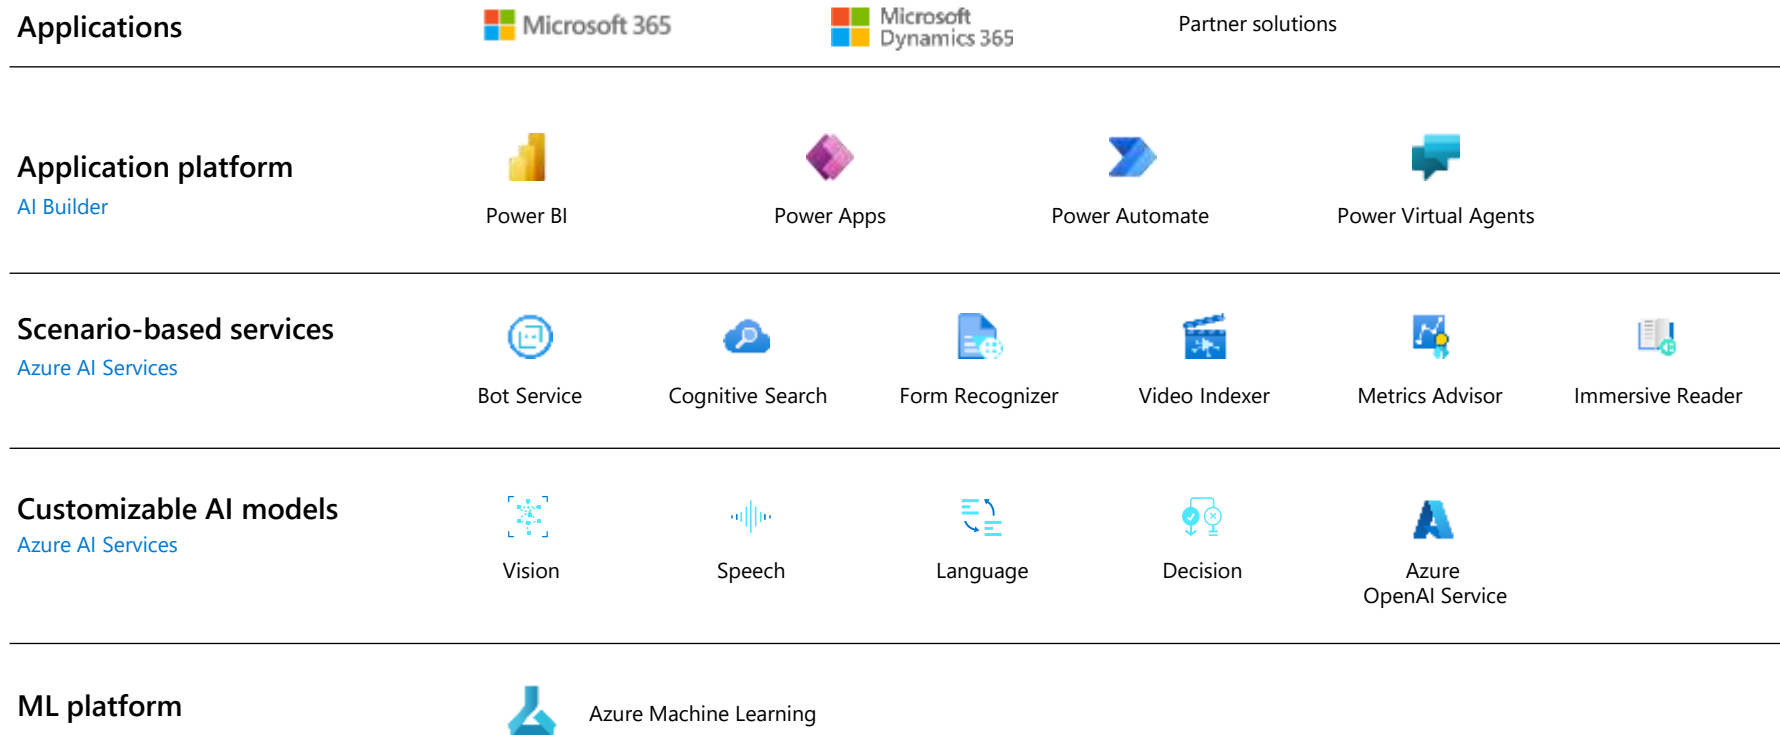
Applications

Microsoft 365

Microsoft Dynamics 365

Partner solutions

Application platform
AI Builder

Power BI

Power Apps

Power Automate

Power Virtual Agents

Scenario-based services
Azure AI Services

Bot Service

Cognitive Search

Form Recognizer

Video Indexer

Metrics Advisor

Immersive Reader

Customizable AI models
Azure AI Services

Vision

Speech

Language

Decision

Azure OpenAI Service

ML platform

Azure Machine Learning